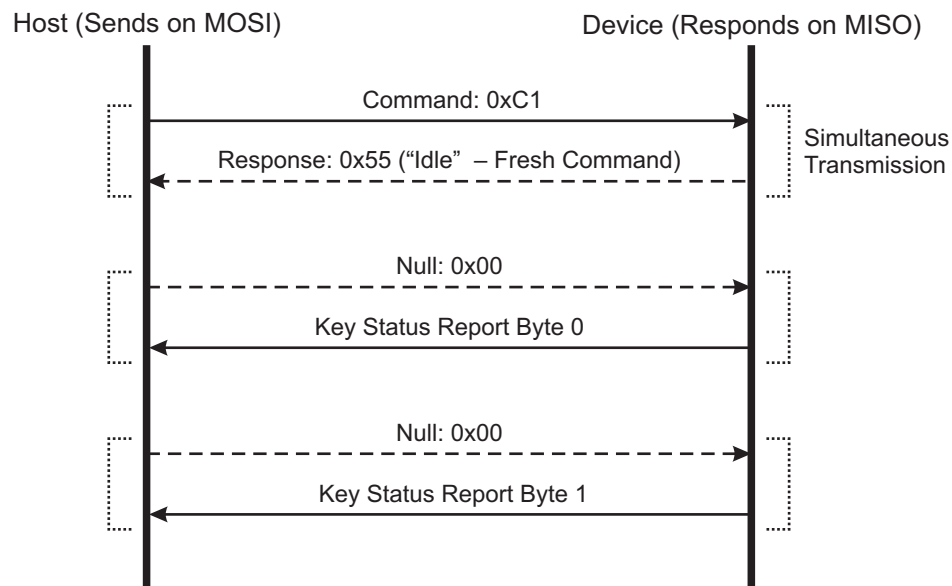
Host (Sends on MOSI)

Device (Responds on MISO)

Command: 0xC1

Simultaneous Transmission

Response: 0x55 (“Idle” – Fresh Command)

Null: 0x00

Key Status Report Byte 0

Null: 0x00

Key Status Report Byte 1